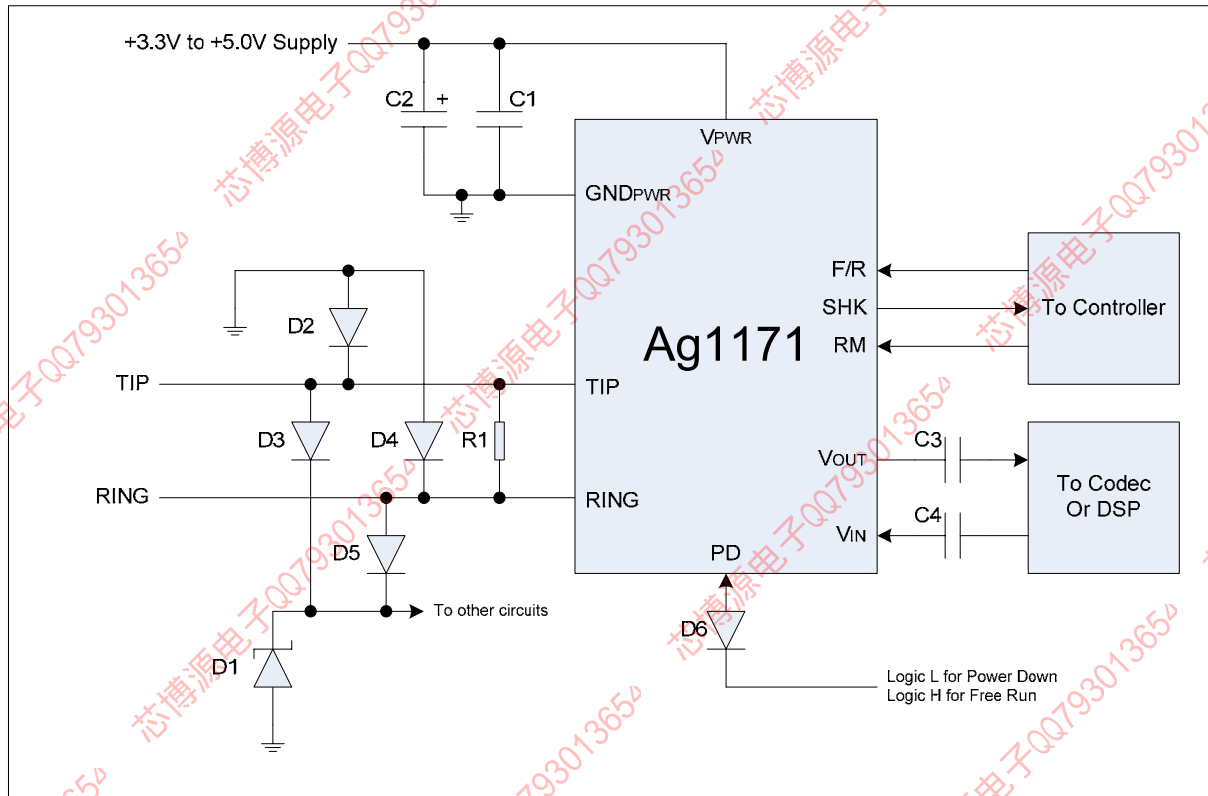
+3.3V to +5.0V Supply

C2 + C1

VPWR

GNDPWR

Ag1171

F/R
SHK
RM

To Controller

D2

TIP

TIP

D3 D4 R1

RING

RING

VOUT

C3

To Codec Or DSP

C4

VIN

D5

PD

To other circuits

D6

D1

Logic L for Power Down
Logic H for Free Run

芯博源电子QQ7930136